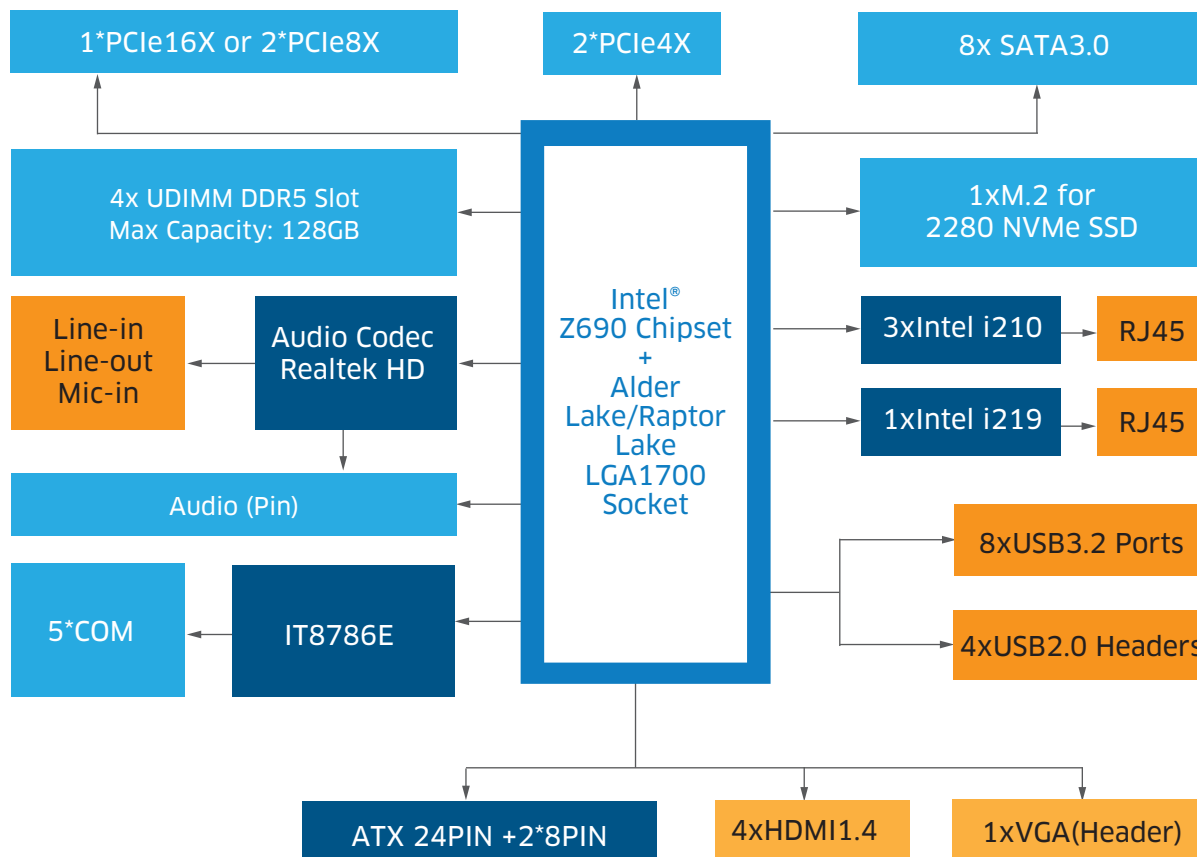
1*PCIe16X or 2*PCIe8X

2*PCIe4X

8x SATA3.0

4x UDIMM DDR5 Slot
Max Capacity: 128GB

1xM.2 for
2280 NVMe SSD

Intel®
Z690 Chipset
+
Alder
Lake/Raptor
Lake
LGA1700
Socket

Line-in
Line-out
Mic-in

Audio Codec
Realtek HD

3xIntel i210

RJ45

1xIntel i219

RJ45

Audio (Pin)

8xUSB3.2 Ports

5*COM

IT8786E

4xUSB2.0 Headers

ATX 24PIN +2*8PIN

4xHDMI1.4

1xVGA(Header)